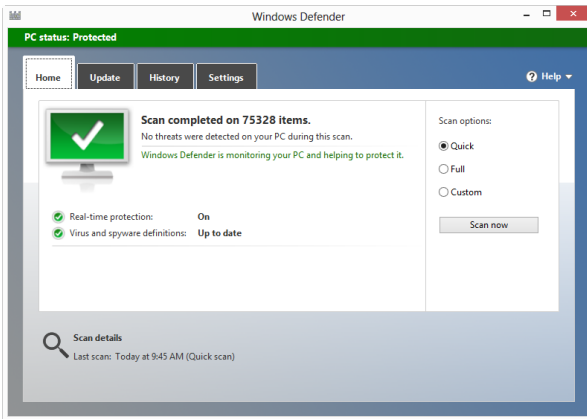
Windows Defender

PC status: Protected

Home
Update
History
Settings

Help ▾

Scan completed on 75328 items.
No threats were detected on your PC during this scan.
Windows Defender is monitoring your PC and helping to protect it.

Real-time protection: On
Virus and spyware definitions: Up to date

Scan options:
Quick
Full
Custom

Scan now

Scan details
Last scan: Today at 9:45 AM (Quick scan)